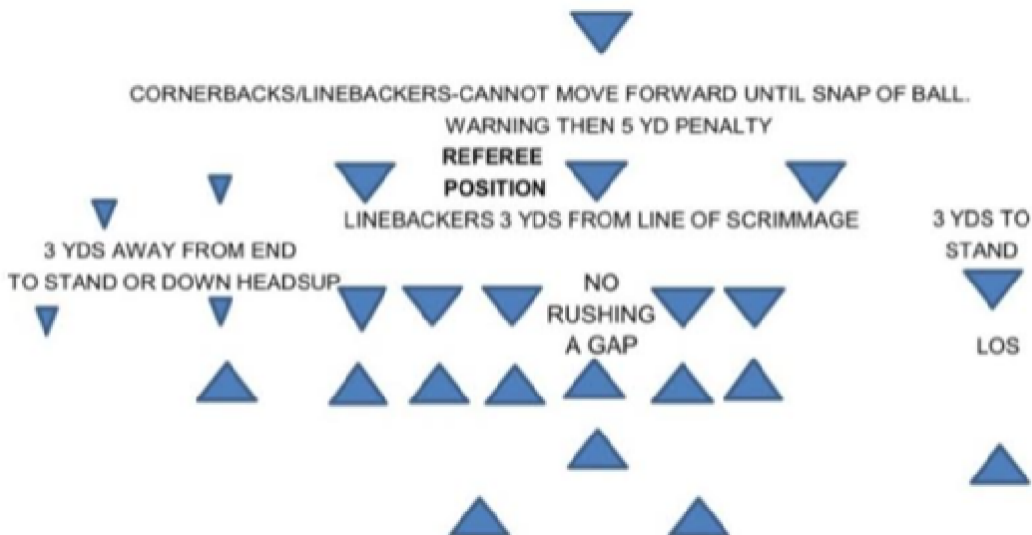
CORNERBACKS/LINEBACKERS-CANNOT MOVE FORWARD UNTIL SNAP OF BALL.
WARNING THEN 5 YD PENALTY

REFEREE POSITION

LINEBACKERS 3 YDS FROM LINE OF SCRIMMAGE

3 YDS TO STAND

3 YDS AWAY FROM END TO STAND OR DOWN HEADSUP

NO RUSHING A GAP

LOS